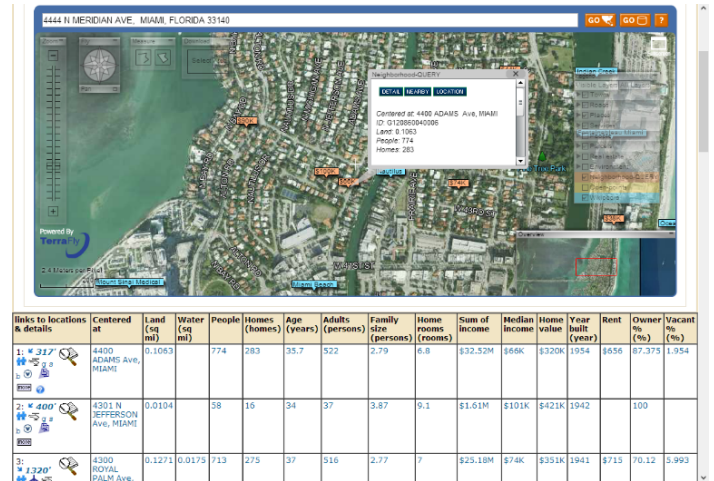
4444 N MERIDIAN AVE, MIAMI, FLORIDA 33140

GO GO ?

Neighborhood-QUERY

DETAIL NEARBY LOCATION

Centered at: 4400 ADAMS Ave, MIAMI
ID: G1208600040006
Land: 0.1063
People: 774
Homes: 283

Powered By TerraFly

Mount Sinai Medical

Miami Beach

Overview

| links to locations & details | Centered at | Land (sq mi) | Water (sq mi) | People | Homes (homes) | Age (years) | Adults (persons) | Family size (persons) | Home rooms (rooms) | Sum of income | Median income | Home value | Year built (year) | Rent | Owner % (%) | Vacant % (%) |
|---|---|---|---|---|---|---|---|---|---|---|---|---|---|---|---|---|
| 1: 317' | 4400 ADAMS Ave, MIAMI | 0.1063 | | 774 | 283 | 35.7 | 522 | 2.79 | 6.8 | $32.52M | $66K | $320K | 1954 | $656 | 87.375 | 1.954 |
| 2: 400' | 4301 N JEFFERSON Ave, MIAMI | 0.0104 | | 58 | 16 | 34 | 37 | 3.87 | 9.1 | $1.61M | $101K | $421K | 1942 | | 100 | |
| 3: 1320' | 4300 ROYAL PALM Ave, | 0.1271 | 0.0175 | 713 | 275 | 37 | 516 | 2.77 | 7 | $25.18M | $74K | $351K | 1941 | $715 | 70.12 | 5.993 |